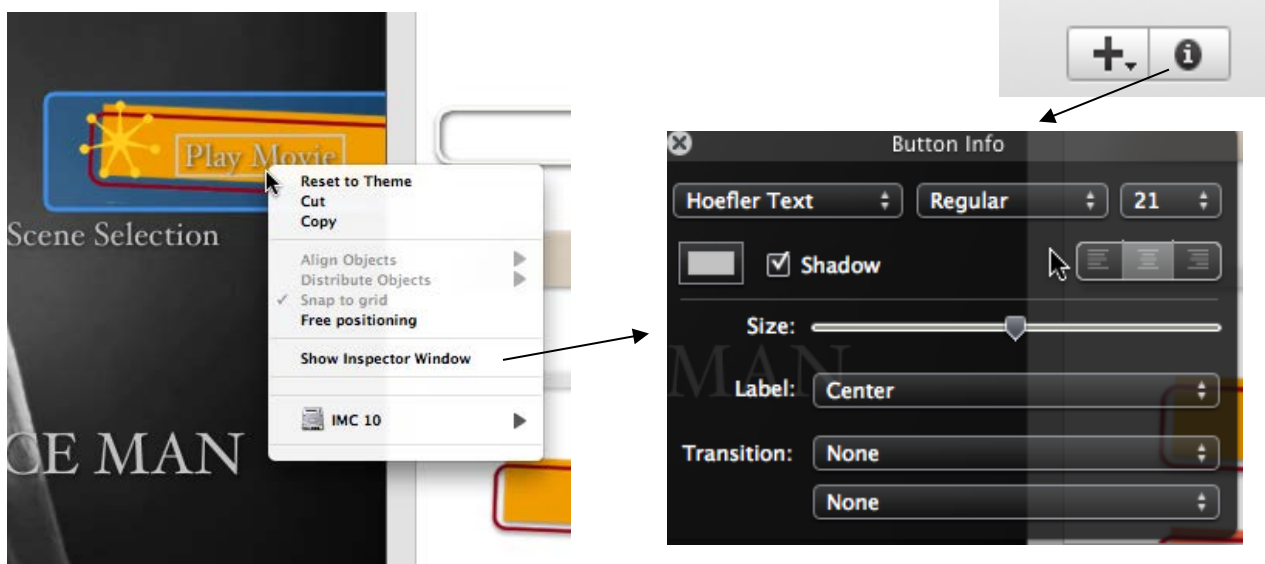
Play Movie
Scene Selection
CE MAN

Reset to Theme
Cut
Copy
Align Objects
Distribute Objects
✓ Snap to grid
Free positioning
Show Inspector Window
IMC 10

Button Info
Hoefler Text
Regular
21
Shadow
Size:
MAN
Label: Center
Transition: None
None